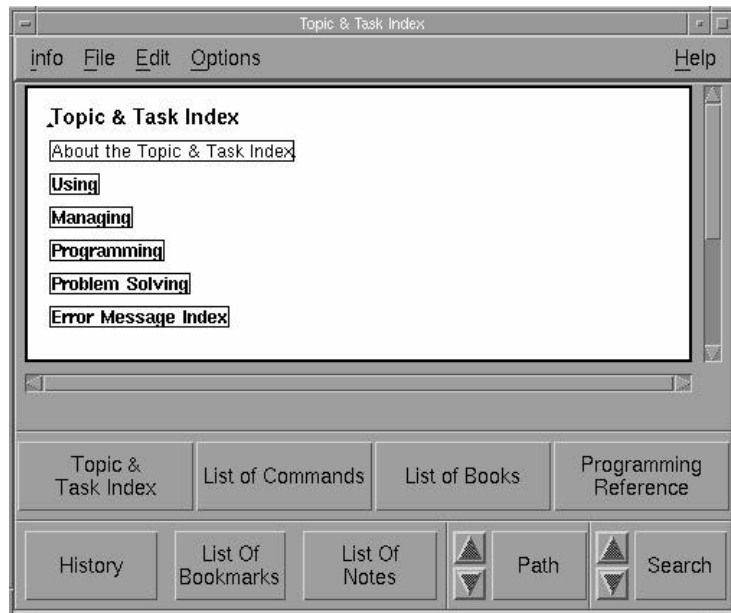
Topic & Task Index

info File Edit Options Help

Topic & Task Index

About the Topic & Task Index

Using

Managing

Programming

Problem Solving

Error Message Index

Topic & Task Index

List of Commands

List of Books

Programming Reference

History

List Of Bookmarks

List Of Notes

Path

Search